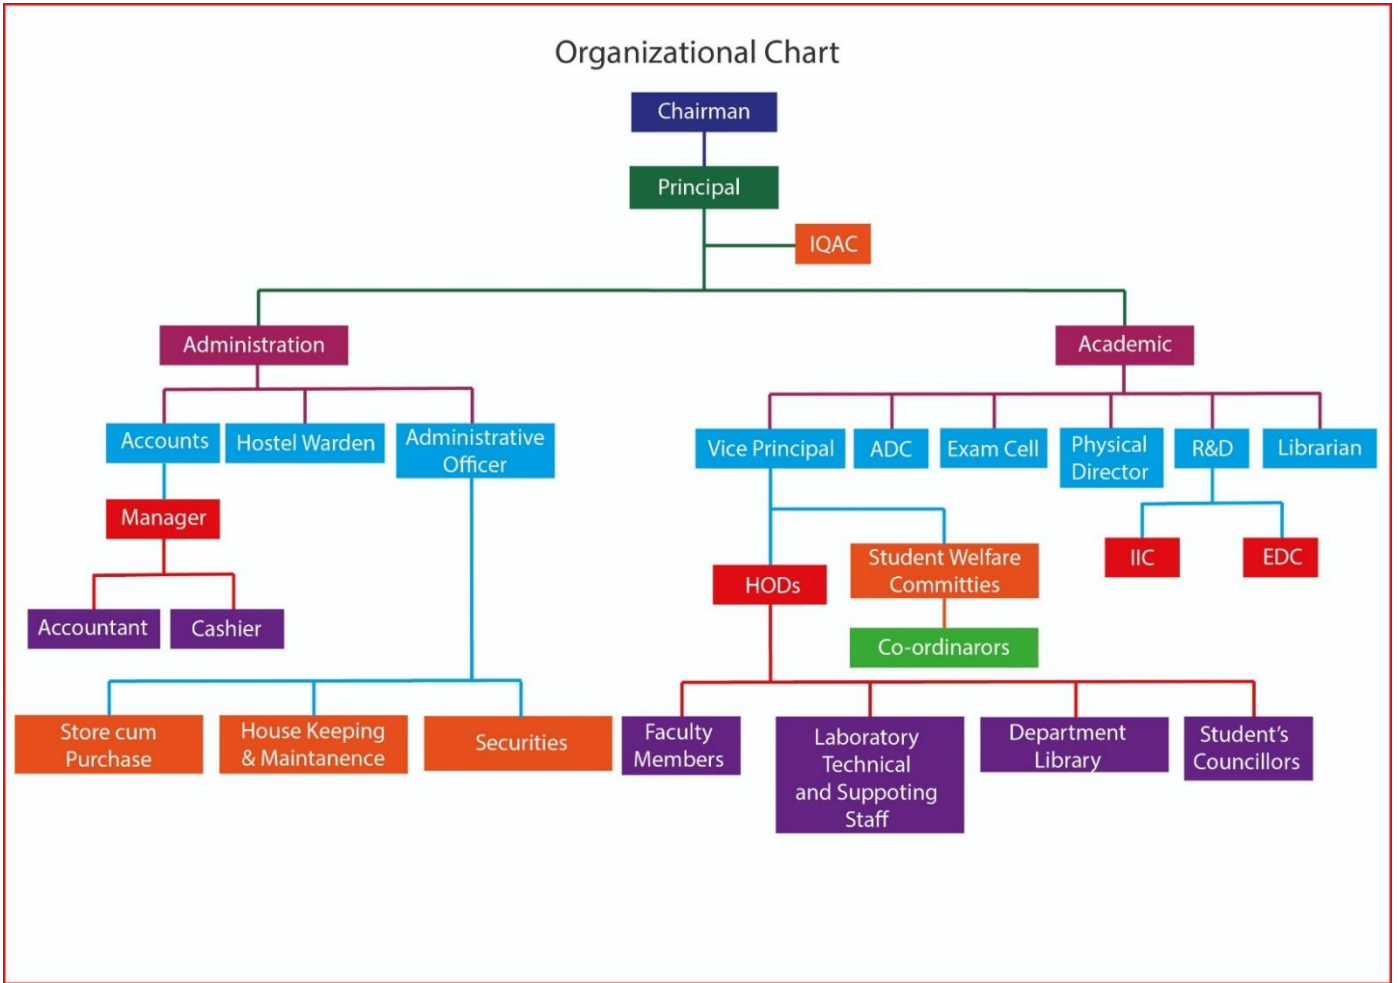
Organizational Chart

Chairman

Principal

IQAC

Administration

Academic

Accounts

Hostel Warden

Administrative Officer

Manager

Accountant

Cashier

Store cum Purchase

House Keeping & Maintanence

Securities

Vice Principal

ADC

Exam Cell

Physical Director

R&D

Librarian

IIC

EDC

HODs

Student Welfare Committies

Co-ordinarors

Faculty Members

Laboratory Technical and Suppoting Staff

Department Library

Student's Councillors